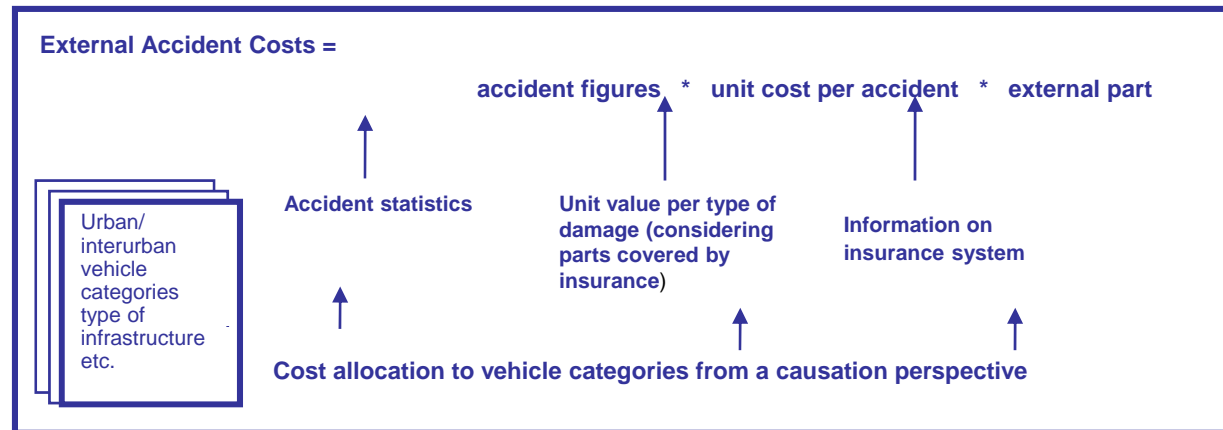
External Accident Costs =

accident figures * unit cost per accident * external part

Urban/ interurban vehicle categories type of infrastructure etc.

Accident statistics

Unit value per type of damage (considering parts covered by insurance)

Information on insurance system

Cost allocation to vehicle categories from a causation perspective